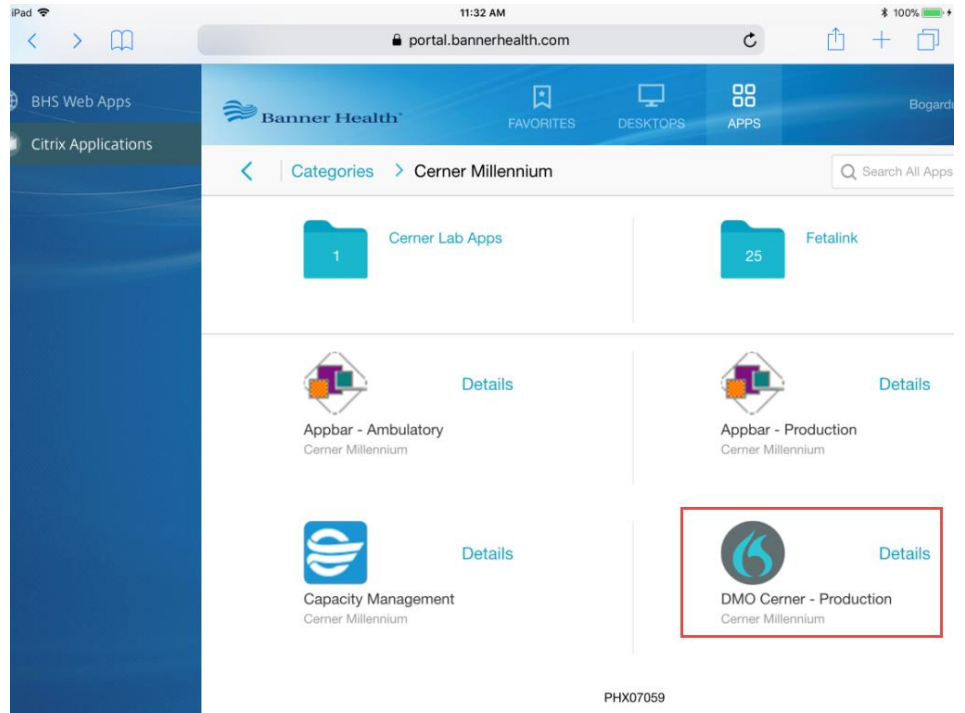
iPad
11:32 AM
100%

portal.bannerhealth.com

BHS Web Apps
Citrix Applications

Banner Health
FAVORITES
DESKTOPS
APPS
Bogardi

Categories > Cerner Millennium
Search All Apps

1
Cerner Lab Apps

25
Fetalink

Details
Appbar - Ambulatory
Cerner Millennium

Details
Appbar - Production
Cerner Millennium

Details
Capacity Management
Cerner Millennium

Details
DMO Cerner - Production
Cerner Millennium

PHX07059